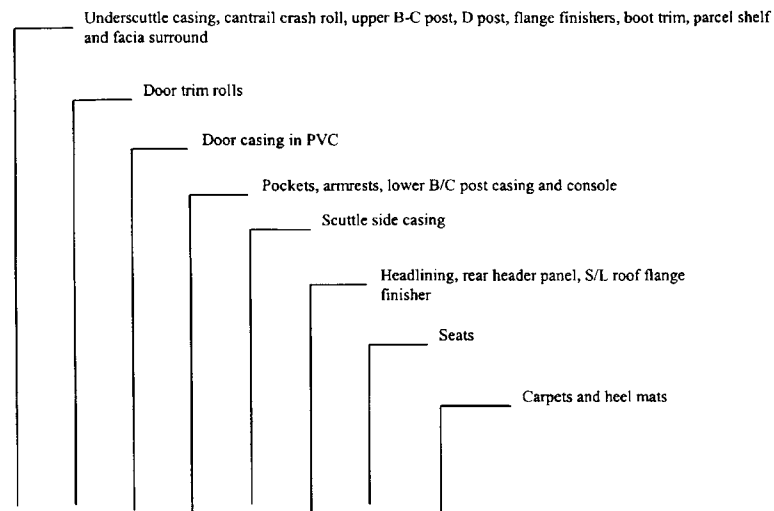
Underscuttle casing, cantrail crash roll, upper B-C post, D post, flange finishers, boot trim, parcel shelf and facia surround

Door trim rolls

Door casing in PVC

Pockets, armrests, lower B/C post casing and console

Scuttle side casing

Headlining, rear header panel, S/L roof flange finisher

Seats

Carpets and heel mats